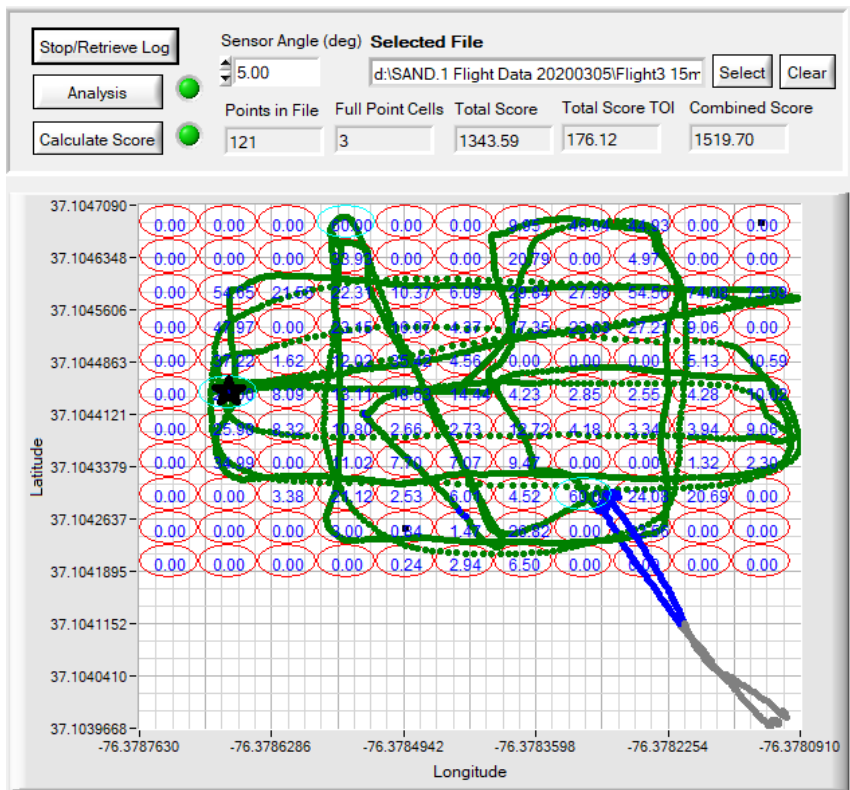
Stop/Retrieve Log

Analysis

Calculate Score

Sensor Angle (deg)
5.00

Selected File
d:\SAND.1 Flight Data 20200305\Flight3 15m

Select

Clear

Points in File
121

Full Point Cells
3

Total Score
1343.59

Total Score TOI
176.12

Combined Score
1519.70

| 0.00 | 0.00 | 0.00 | 60.00 | 0.00 | 0.00 | 9.05 | 40.04 | 44.93 | 0.00 | 0.00 |
|---|---|---|---|---|---|---|---|---|---|---|
| 0.00 | 0.00 | 0.00 | 23.92 | 0.00 | 0.00 | 20.79 | 0.00 | 4.97 | 0.00 | 0.00 |
| 0.00 | 54.65 | 21.56 | 22.31 | 10.37 | 6.09 | 29.84 | 27.98 | 54.50 | 74.08 | 73.59 |
| 0.00 | 47.97 | 0.00 | 23.15 | 30.07 | 4.37 | 17.35 | 23.53 | 27.21 | 9.06 | 0.00 |
| 0.00 | 37.22 | 1.62 | 12.02 | 33.49 | 4.56 | 0.00 | 0.00 | 0.00 | 5.13 | 10.59 |
| 0.00 | 28.60 | 8.09 | 13.11 | 18.63 | 14.44 | 4.23 | 2.85 | 2.55 | 4.28 | 10.02 |
| 0.00 | 25.96 | 8.32 | 10.80 | 2.66 | 2.73 | 12.72 | 4.18 | 3.34 | 3.94 | 9.06 |
| 0.00 | 34.99 | 0.00 | 11.02 | 7.70 | 7.07 | 9.47 | 0.00 | 0.00 | 1.32 | 2.30 |
| 0.00 | 0.00 | 3.38 | 21.12 | 2.53 | 6.04 | 4.52 | 60.00 | 24.08 | 20.69 | 0.00 |
| 0.00 | 0.00 | 0.00 | 3.00 | 0.54 | 1.47 | 26.82 | 0.00 | 22.56 | 0.00 | 0.00 |
| 0.00 | 0.00 | 0.00 | 0.00 | 0.24 | 2.94 | 6.50 | 0.00 | 0.00 | 0.00 | 0.00 |

Latitude
37.1047090
37.1046348
37.1045606
37.1044863
37.1044121
37.1043379
37.1042637
37.1041895
37.1041152
37.1040410
37.1039668

-76.3787630
-76.3786286
-76.3784942
-76.3783598
-76.3782254
-76.3780910
Longitude